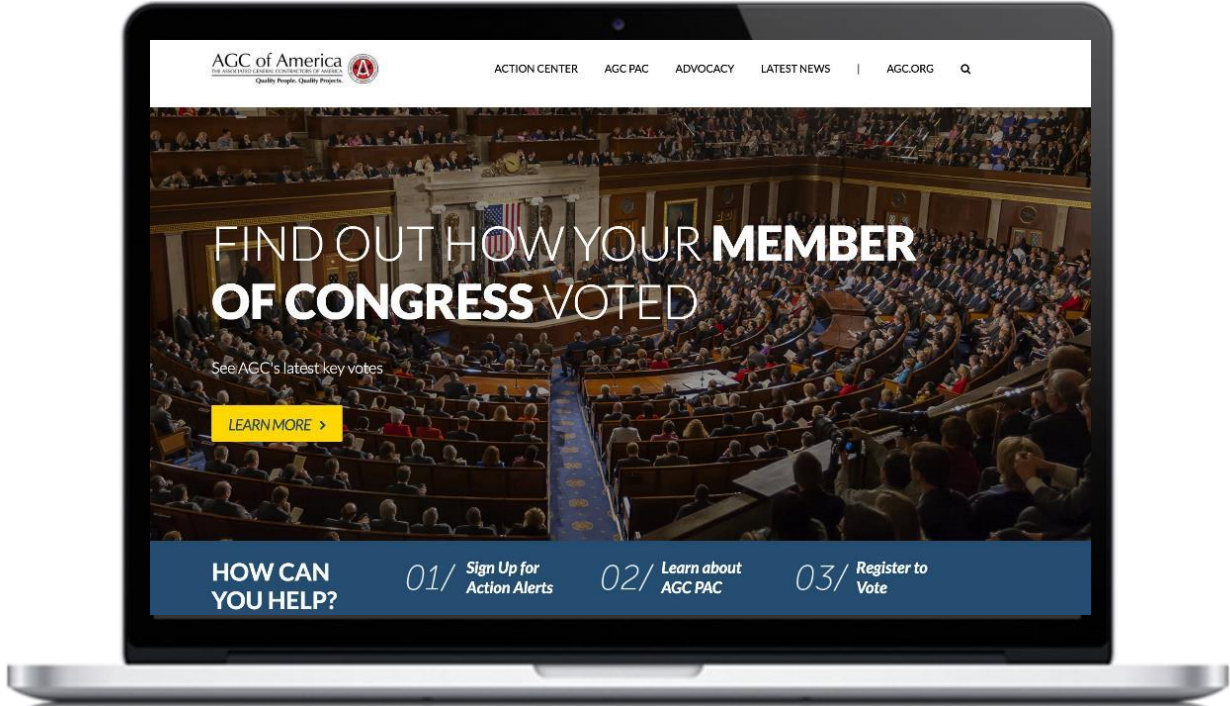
AGC of America
THE ASSOCIATED GENERAL CONTRACTORS OF AMERICA
Quality People. Quality Projects.

ACTION CENTER AGC PAC ADVOCACY LATEST NEWS | AGC.ORG

FIND OUT HOW YOUR MEMBER OF CONGRESS VOTED

See AGC's latest key votes

LEARN MORE >

HOW CAN YOU HELP?

01/ Sign Up for Action Alerts

02/ Learn about AGC PAC

03/ Register to Vote